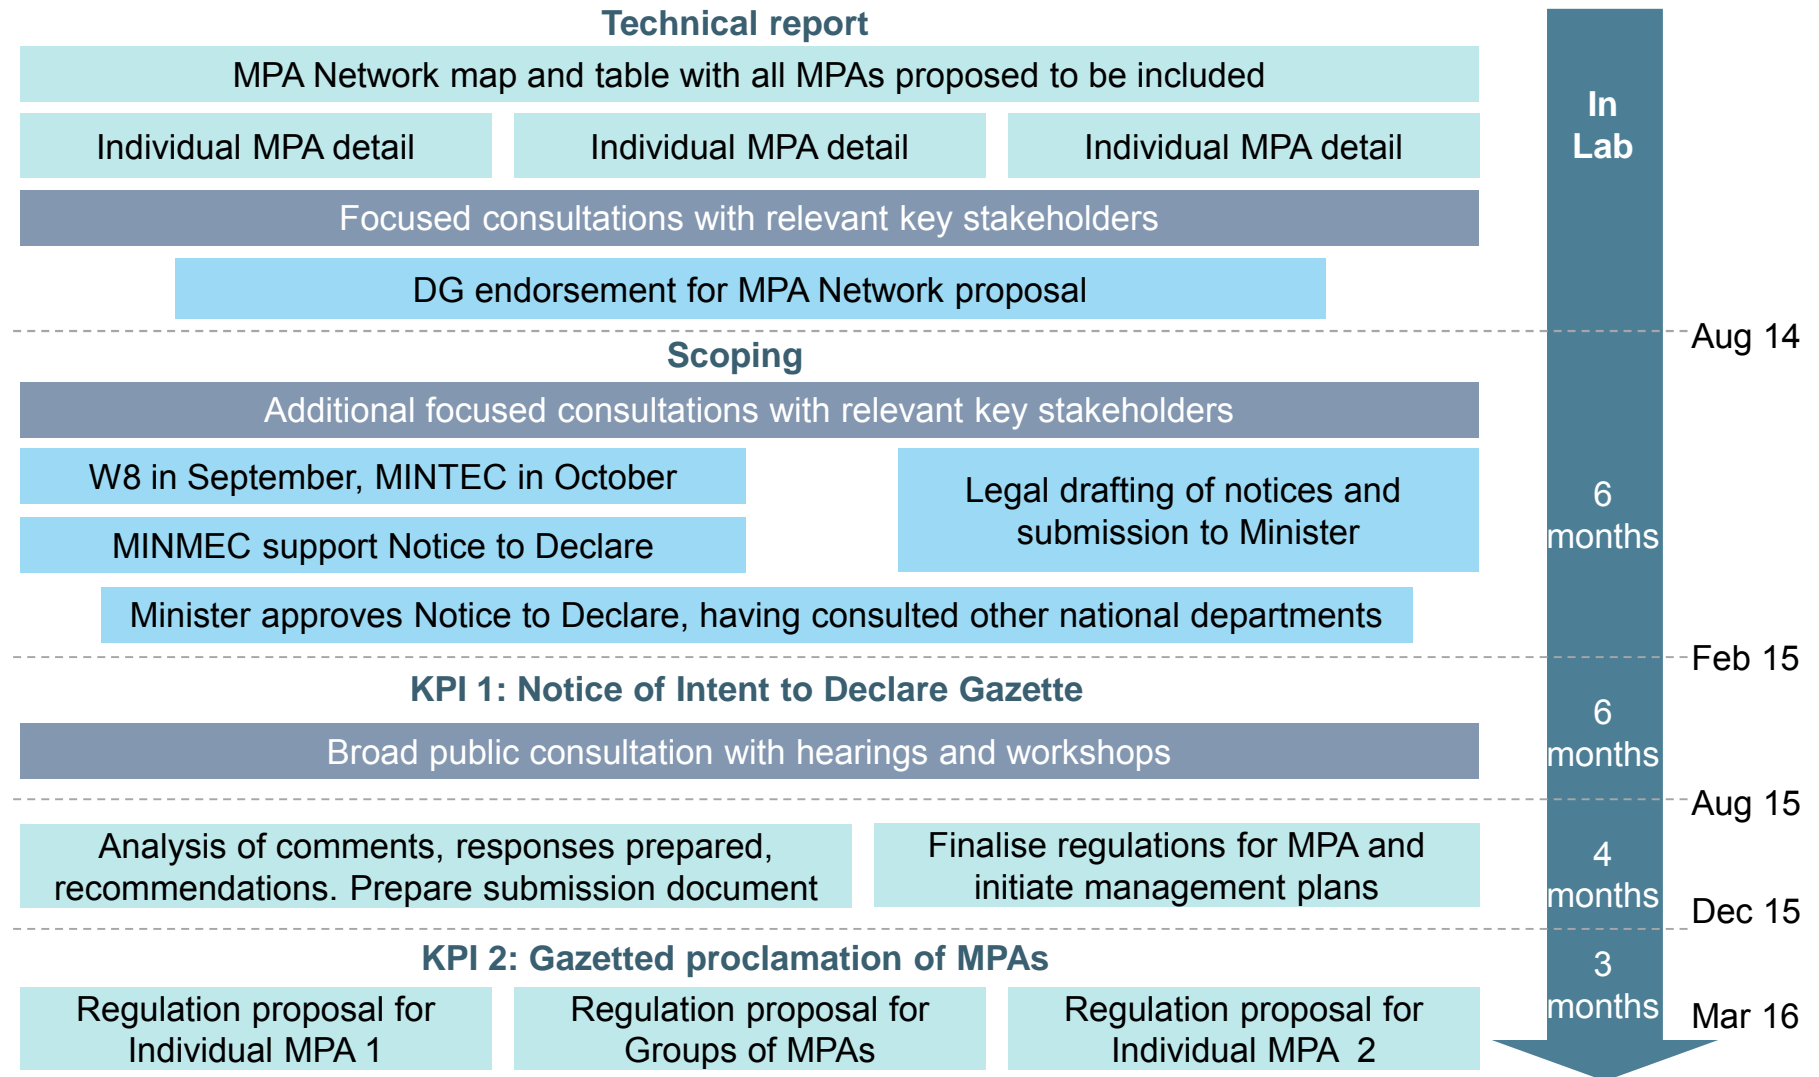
Technical report

MPA Network map and table with all MPAs proposed to be included

Individual MPA detail

Individual MPA detail

Individual MPA detail

Focused consultations with relevant key stakeholders

DG endorsement for MPA Network proposal

In Lab

Aug 14

Scoping

Additional focused consultations with relevant key stakeholders

W8 in September, MINTEC in October

MINMEC support Notice to Declare

Legal drafting of notices and submission to Minister

6 months

Minister approves Notice to Declare, having consulted other national departments

Feb 15

KPI 1: Notice of Intent to Declare Gazette

6 months

Broad public consultation with hearings and workshops

Aug 15

Analysis of comments, responses prepared, recommendations. Prepare submission document

Finalise regulations for MPA and initiate management plans

4 months

Dec 15

KPI 2: Gazetted proclamation of MPAs

3 months

Regulation proposal for Individual MPA 1

Regulation proposal for Groups of MPAs

Regulation proposal for Individual MPA 2

Mar 16